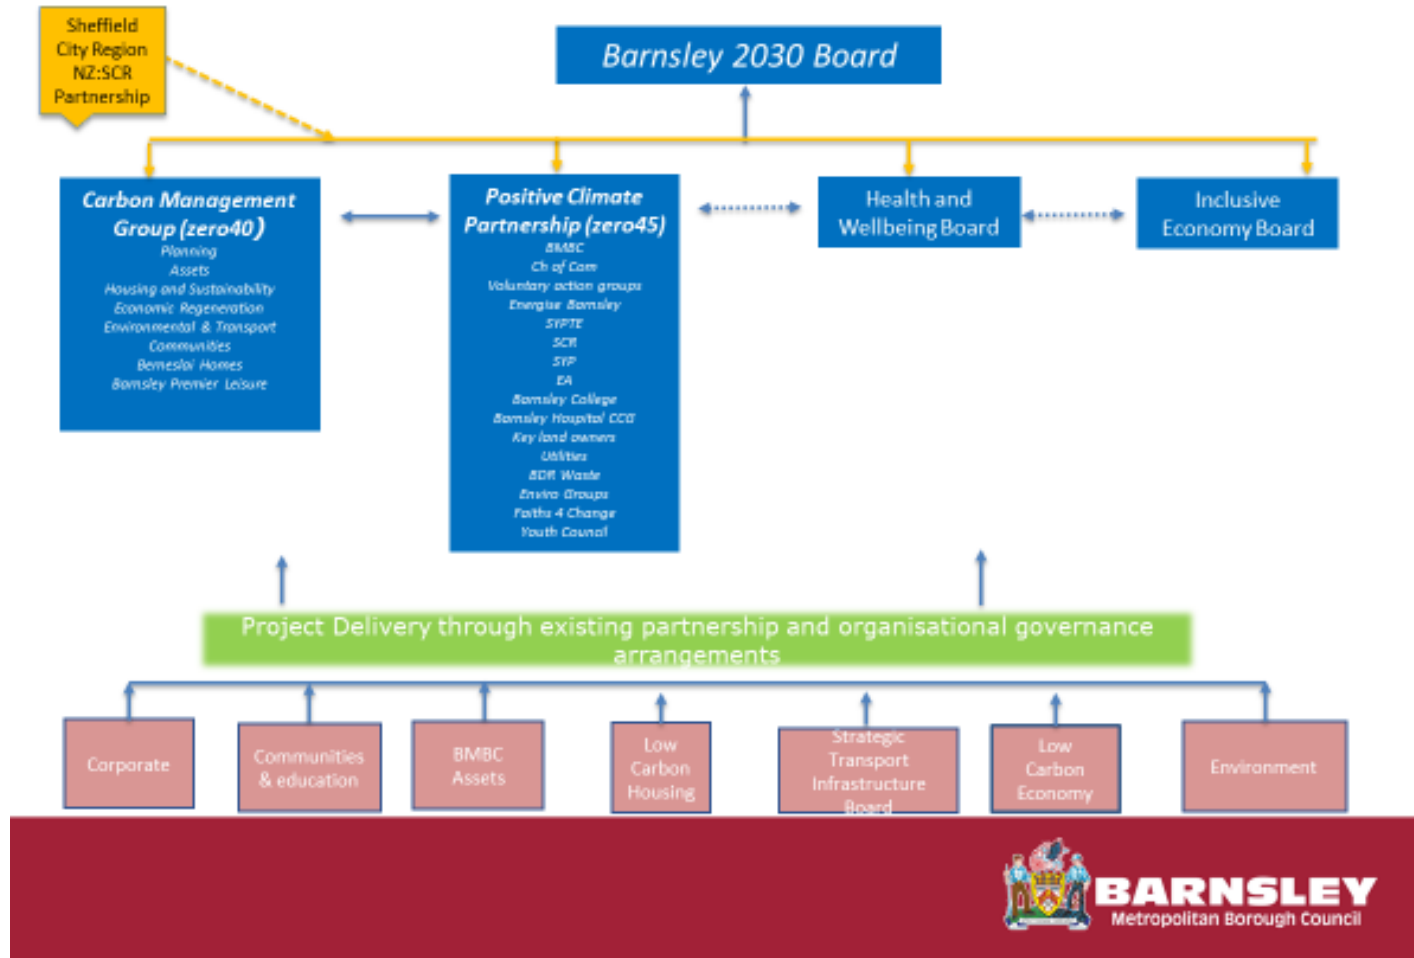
Sheffield City Region NZ:SCR Partnership

Barnsley 2030 Board

Carbon Management Group (zero40)
Planning
Assets
Housing and Sustainability
Economic Regeneration
Environmental & Transport
Communities
Berneslai Homes
Barnsley Premier Leisure

Positive Climate Partnership (zero45)
BMBC
Ch of Com
Voluntary action groups
Energise Barnsley
SYPTE
SCR
SYP
EA
Barnsley College
Barnsley Hospital CCG
Key land owners
Utilities
BDR Waste
Enviro Groups
Faiths 4 Change
Youth Council

Health and Wellbeing Board

Inclusive Economy Board

Project Delivery through existing partnership and organisational governance arrangements

Corporate

Communities & education

BMBC Assets

Low Carbon Housing

Strategic Transport Infrastructure Board

Low Carbon Economy

Environment

BARNSLEY
Metropolitan Borough Council